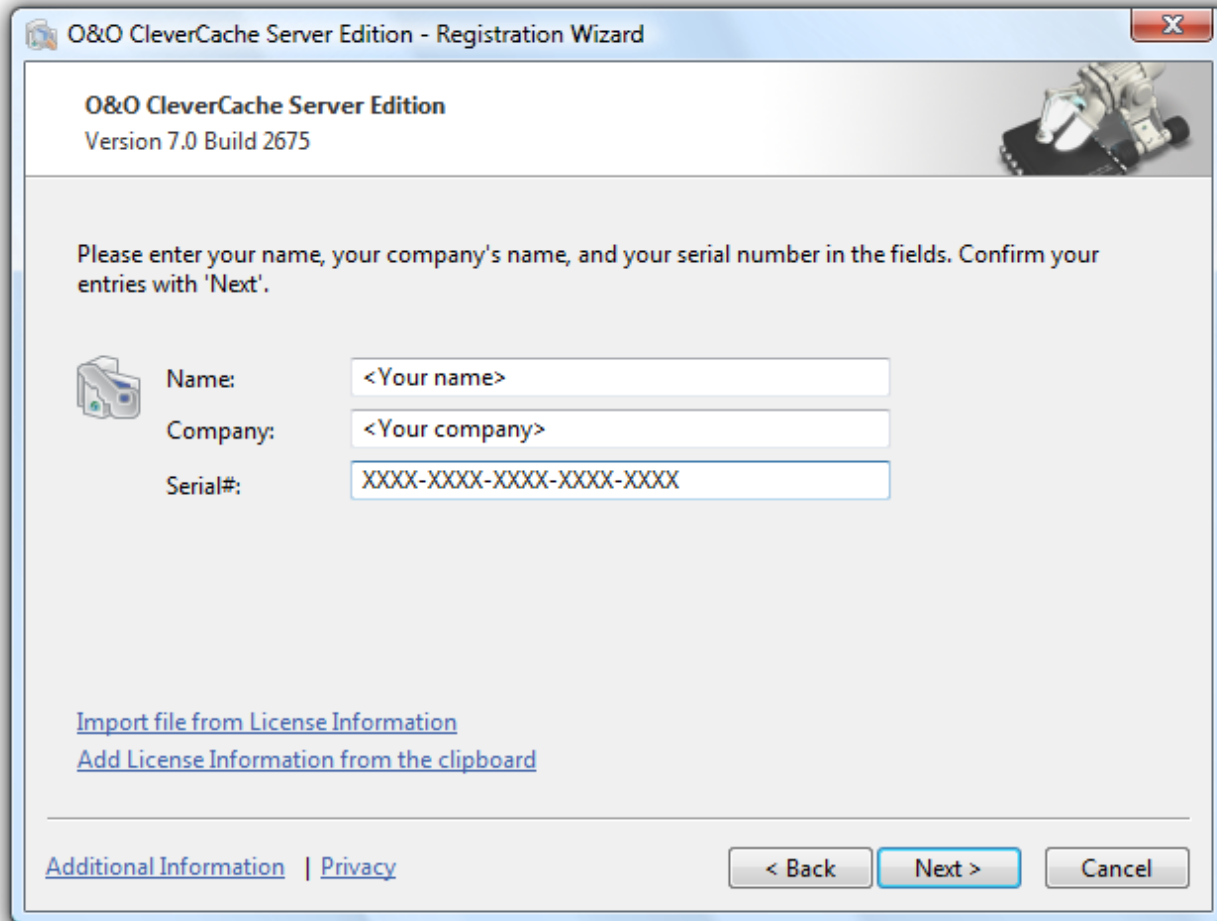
O&O CleverCache Server Edition - Registration Wizard

X

O&O CleverCache Server Edition
Version 7.0 Build 2675

Please enter your name, your company's name, and your serial number in the fields. Confirm your entries with 'Next'.

Name: <Your name>
Company: <Your company>
Serial#: XXXX-XXXX-XXXX-XXXX-XXXX

Import file from License Information
Add License Information from the clipboard

Additional Information | Privacy

< Back
Next >
Cancel